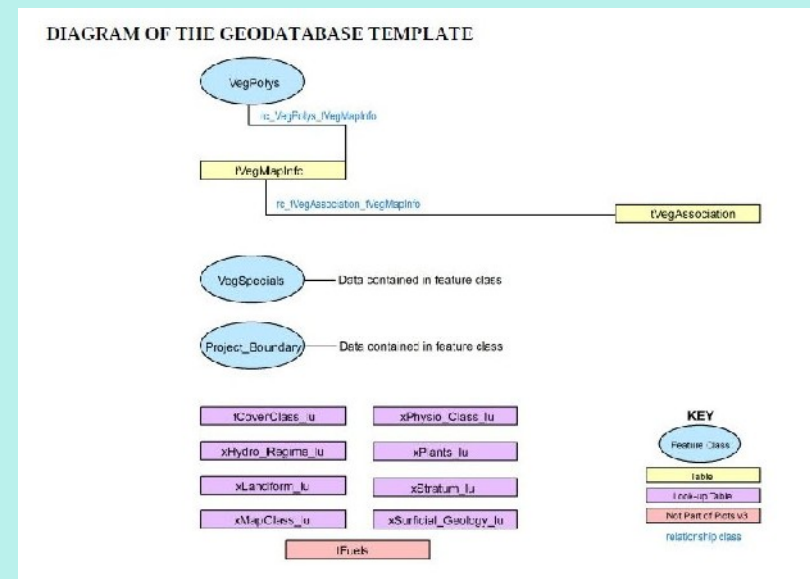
DIAGRAM OF THE GEODATABASE TEMPLATE

VegPolys

rc_VegPolys_tVegMapInfo

tVegMapInfo

rc_tVegAssociation_tVegMapInfo

tVegAssociation

VegSpecials

Data contained in feature class

Project_Boundary

Data contained in feature class

tCoverClass_lu

xPhysio_Class_lu

xHydro_Regime_lu

xPlants_lu

xLandform_lu

xStratum_lu

xMapClass_lu

xSurficial_Geology_lu

tFuels

KEY

Feature Class

Table

Look-up Table

Not Part of Plots v3

relationship class